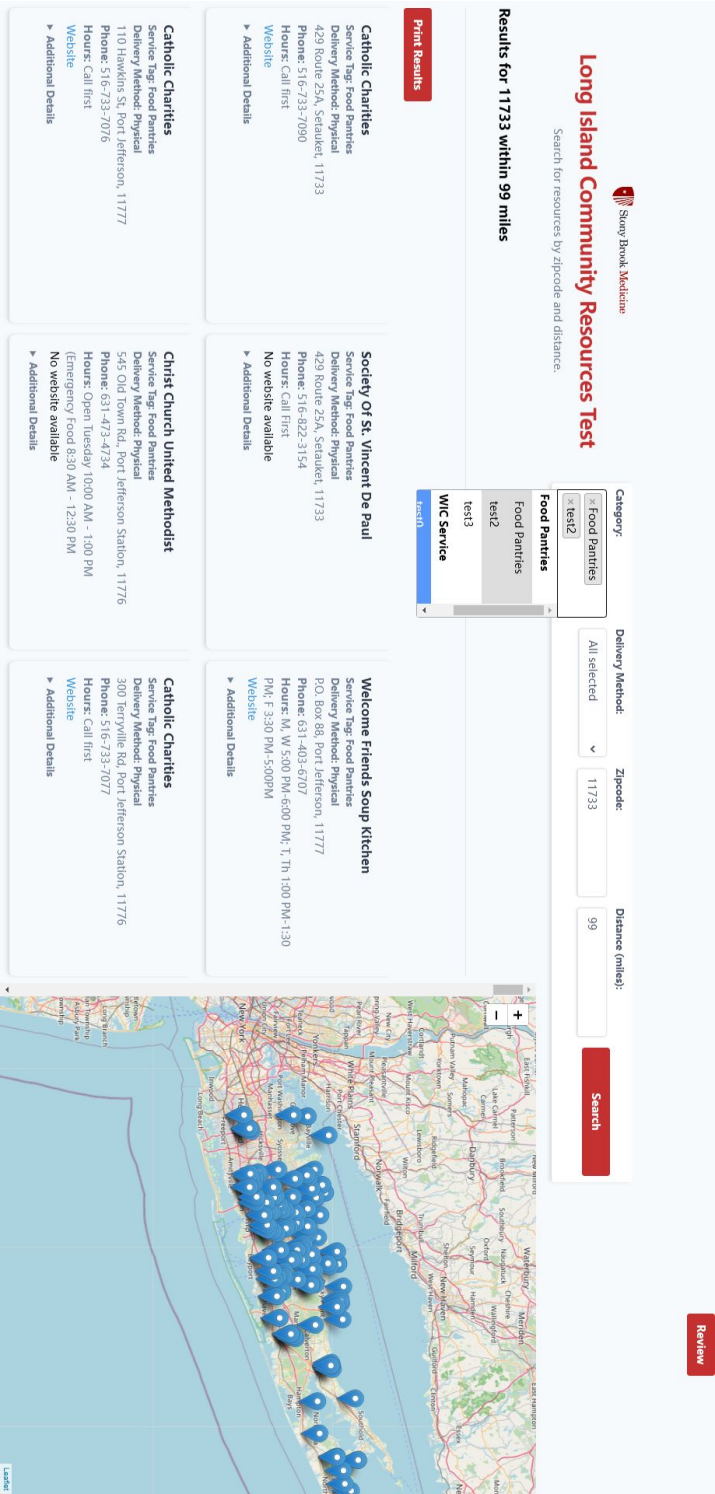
Stony Brook Medicine

Long Island Community Resources Test

Search for resources by zipcode and distance.

Category:
× Food Pantries × test2
Food Pantries
Food Pantries
test2
test3
WIC Service
test0

Delivery Method:
All selected

Zipcode:
11733

Distance (miles):
99

Search

Review

Results for 11733 within 99 miles

Print Results

Catholic Charities
Service Tag: Food Pantries
Delivery Method: Physical
429 Route 25A, Setauket, 11733
Phone: 516-733-7090
Hours: Call first
Website
▸ Additional Details

Society Of St. Vincent De Paul
Service Tag: Food Pantries
Delivery Method: Physical
429 Route 25A, Setauket, 11733
Phone: 516-822-3154
Hours: Call First
No website available
▸ Additional Details

Welcome Friends Soup Kitchen
Service Tag: Food Pantries
Delivery Method: Physical
P.O. Box 88, Port Jefferson, 11777
Phone: 631-403-6707
Hours: M, W 5:00 PM-6:00 PM; T, Th 1:00 PM-1:30 PM; F 3:30 PM-5:00PM
Website
▸ Additional Details

Catholic Charities
Service Tag: Food Pantries
Delivery Method: Physical
110 Hawkins St, Port Jefferson, 11777
Phone: 516-733-7076
Hours: Call first
Website
▸ Additional Details

Christ Church United Methodist
Service Tag: Food Pantries
Delivery Method: Physical
545 Old Town Rd., Port Jefferson Station, 11776
Phone: 631-473-4734
Hours: Open Tuesday 10:00 AM - 1:00 PM (Emergency Food 8:30 AM - 12:30 PM
No website available
▸ Additional Details

Catholic Charities
Service Tag: Food Pantries
Delivery Method: Physical
300 Terryville Rd, Port Jefferson Station, 11776
Phone: 516-733-7077
Hours: Call first
Website
▸ Additional Details

+
−
Danbury
Stamford
Bridgeport
Milford
New Haven
Meriden
Waterbury
New York
Long Beach
Leaflet